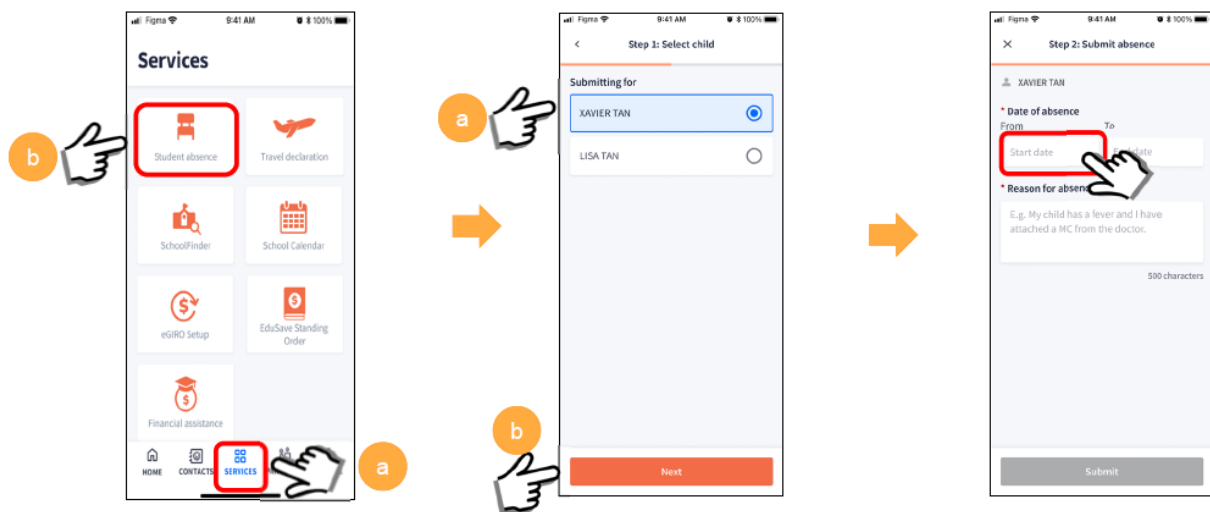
Figma 9:41 AM 100%

Services

b

Student absence

Travel declaration

SchoolFinder

School Calendar

eGIRO Setup

EduSave Standing Order

Financial assistance

HOME CONTACTS SERVICES

a

Figma 9:41 AM 100%

Step 1: Select child

Submitting for

a

XAVIER TAN

LISA TAN

b

Next

Figma 9:41 AM 100%

Step 2: Submit absence

XAVIER TAN

* Date of absence

From To

Start date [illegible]date

* Reason for absen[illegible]

E.g. My child has a fever and I have attached a MC from the doctor.

500 characters

Submit